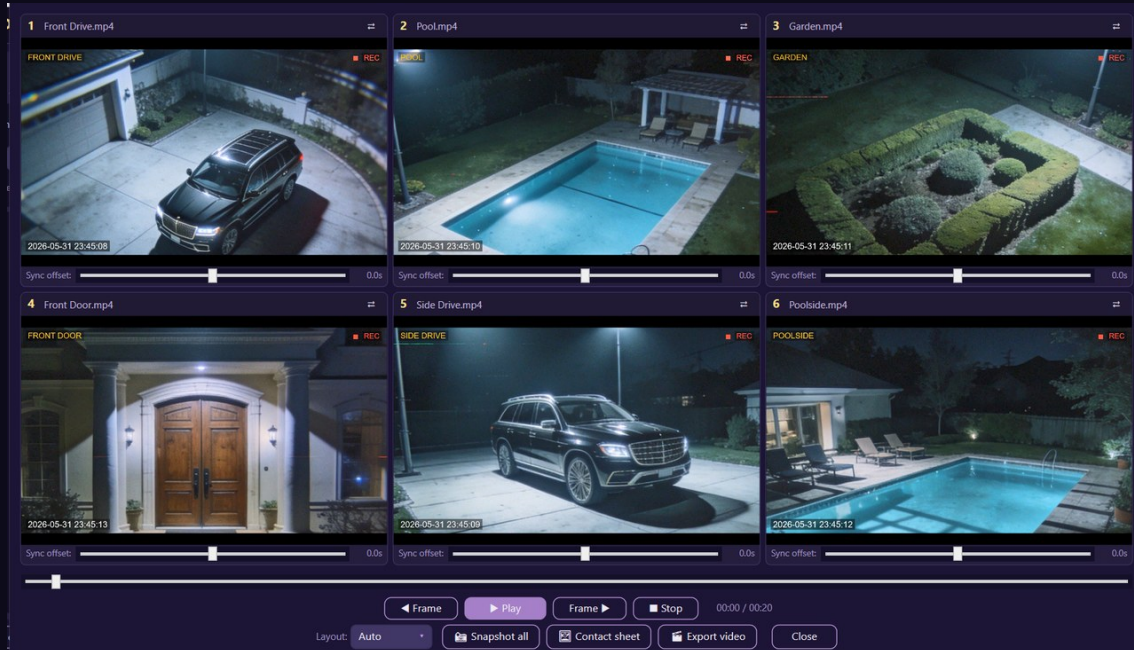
1 Front Drive.mp4 ⇄
FRONT DRIVE ■ REC
2026-05-31 23:45:08
Sync offset: 0.0s

2 Pool.mp4 ⇄
POOL ■ REC
2026-05-31 23:45:10
Sync offset: 0.0s

3 Garden.mp4 ⇄
GARDEN ■ REC
2026-05-31 23:45:11
Sync offset: 0.0s

4 Front Door.mp4 ⇄
FRONT DOOR ■ REC
2026-05-31 23:45:13
Sync offset: 0.0s

5 Side Drive.mp4 ⇄
SIDE DRIVE ■ REC
2026-05-31 23:45:09
Sync offset: 0.0s

6 Poolside.mp4 ⇄
POOLSIDE ■ REC
2026-05-31 23:45:12
Sync offset: 0.0s

◀ Frame ▶ Play Frame ▶ ■ Stop 00:00 / 00:20

Layout: Auto Snapshot all Contact sheet Export video Close